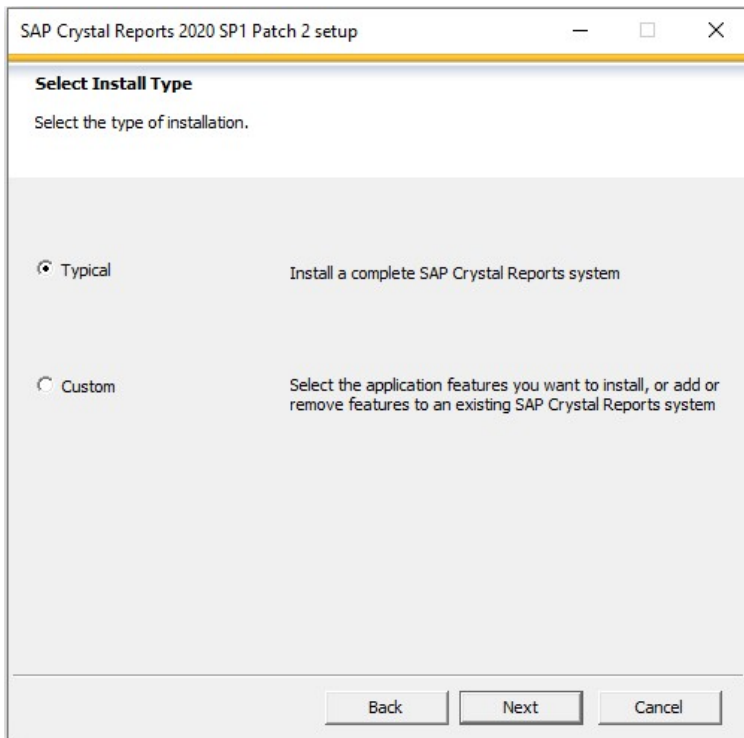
SAP Crystal Reports 2020 SP1 Patch 2 setup

Select Install Type

Select the type of installation.

Typical

Install a complete SAP Crystal Reports system

Custom

Select the application features you want to install, or add or remove features to an existing SAP Crystal Reports system

Back

Next

Cancel